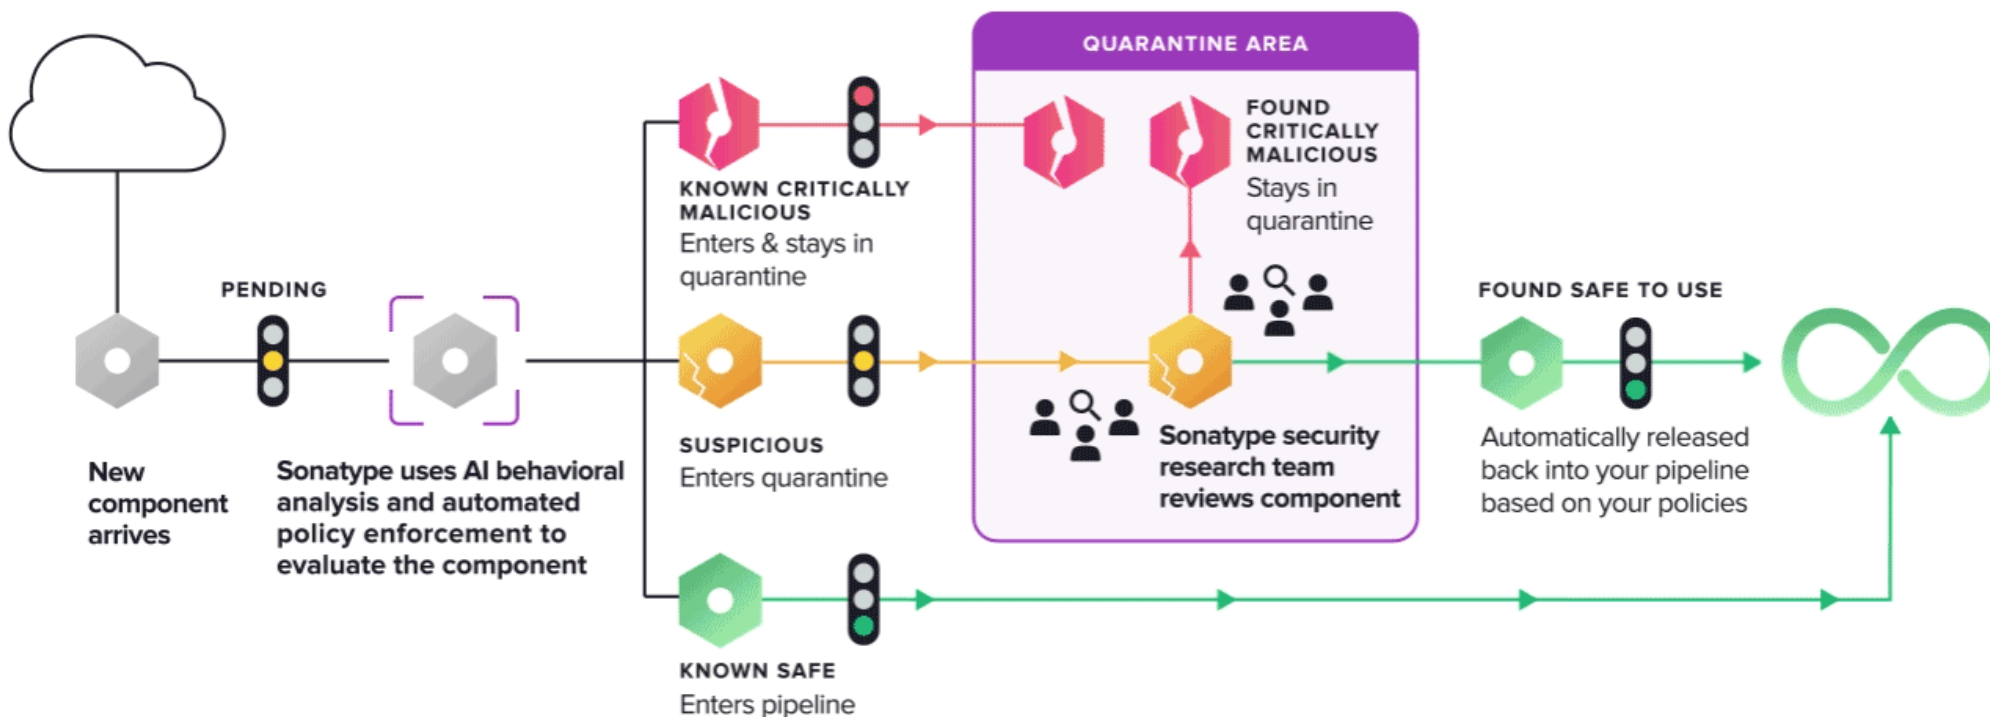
QUARANTINE AREA

FOUND CRITICALLY MALICIOUS
Stays in quarantine

KNOWN CRITICALLY MALICIOUS
Enters & stays in quarantine

PENDING

FOUND SAFE TO USE

New component arrives

Sonatype uses AI behavioral analysis and automated policy enforcement to evaluate the component

SUSPICIOUS
Enters quarantine

Sonatype security research team reviews component

Automatically released back into your pipeline based on your policies

KNOWN SAFE
Enters pipeline